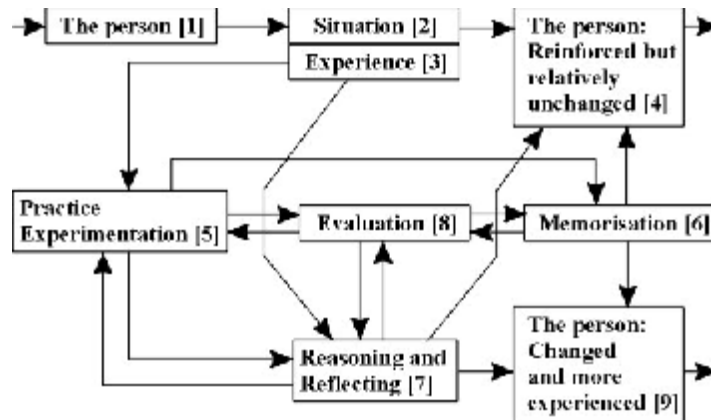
The person [1]

Situation [2]

Experience [3]

The person: Reinforced but relatively unchanged [4]

Practice Experimentation [5]

Evaluation [8]

Memorisation [6]

Reasoning and Reflecting [7]

The person: Changed and more experienced [9]